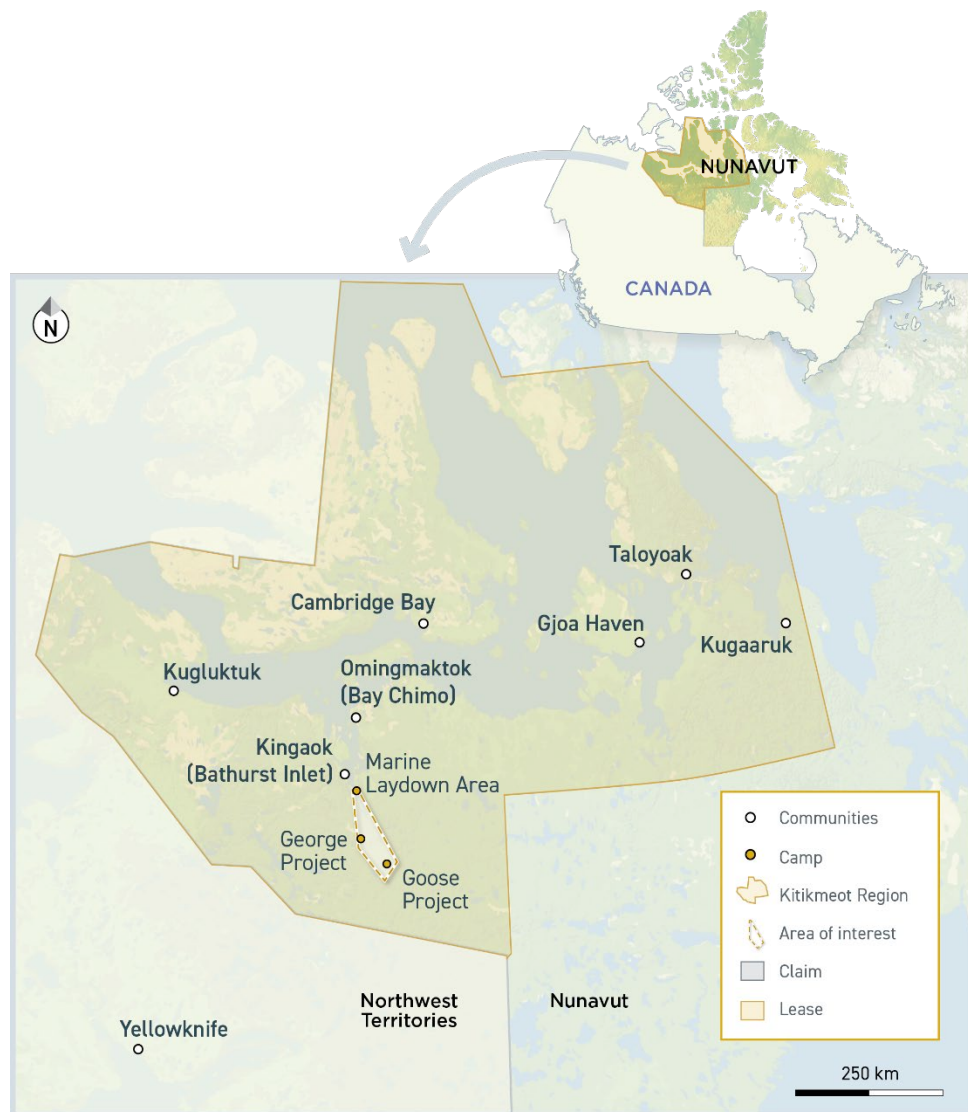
NUNAVUT

CANADA

N

Taloyoak

Cambridge Bay

Gjoa Haven

Kugaaruk

Kugluktuk

Omingmaktok (Bay Chimo)

Kingaok (Bathurst Inlet)

Marine Laydown Area

George Project

Goose Project

Communities

Camp

Kitikmeot Region

Area of interest

Claim

Lease

Northwest Territories

Nunavut

Yellowknife

250 km